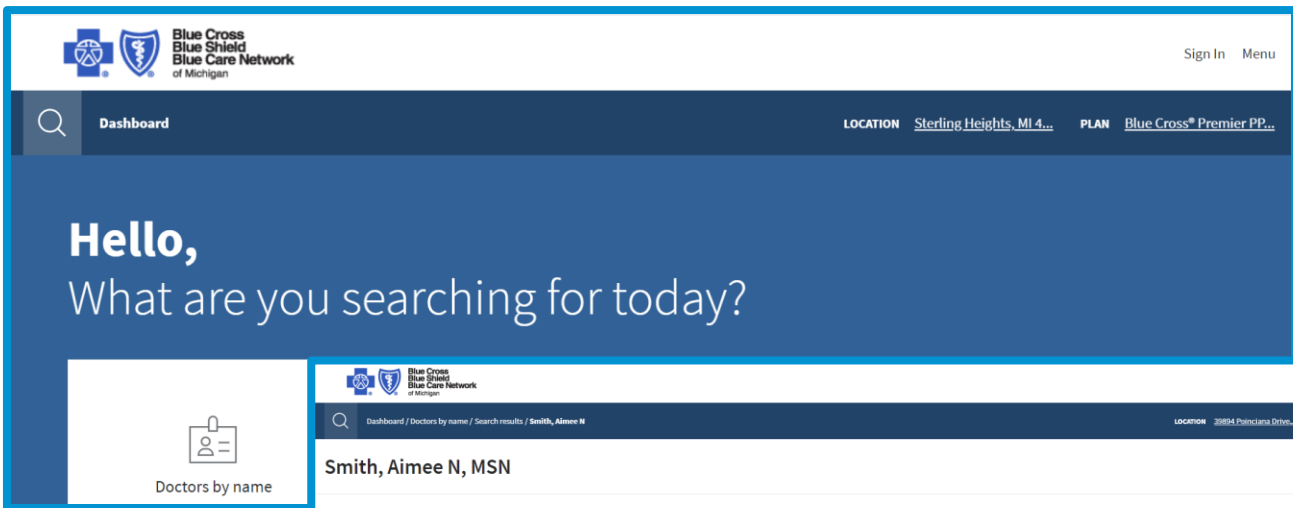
Blue Cross Blue Shield Blue Care Network of Michigan

Sign In Menu

Dashboard

LOCATION Sterling Heights, MI 4...

PLAN Blue Cross® Premier PP...

Hello,
What are you searching for today?

Doctors by name

Blue Cross Blue Shield Blue Care Network of Michigan

Dashboard / Doctors by name / Search results / Smith, Aimee N

LOCATION 39894 Poinciana Drive...

Smith, Aimee N, MSN